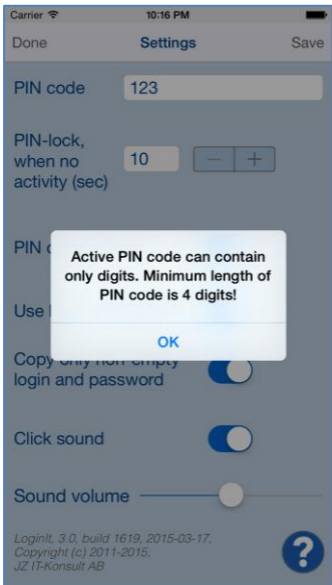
Carrier 10:16 PM

Done Settings Save

PIN code 123

PIN-lock, when no activity (sec) 10 − +

PIN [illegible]

Use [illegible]

Active PIN code can contain only digits. Minimum length of PIN code is 4 digits!

OK

Copy only non-empty login and password

Click sound

Sound volume

LoginIt, 3.0, build 1619, 2015-03-17, Copyright (c) 2011-2015, JZ IT-Konsult AB

?